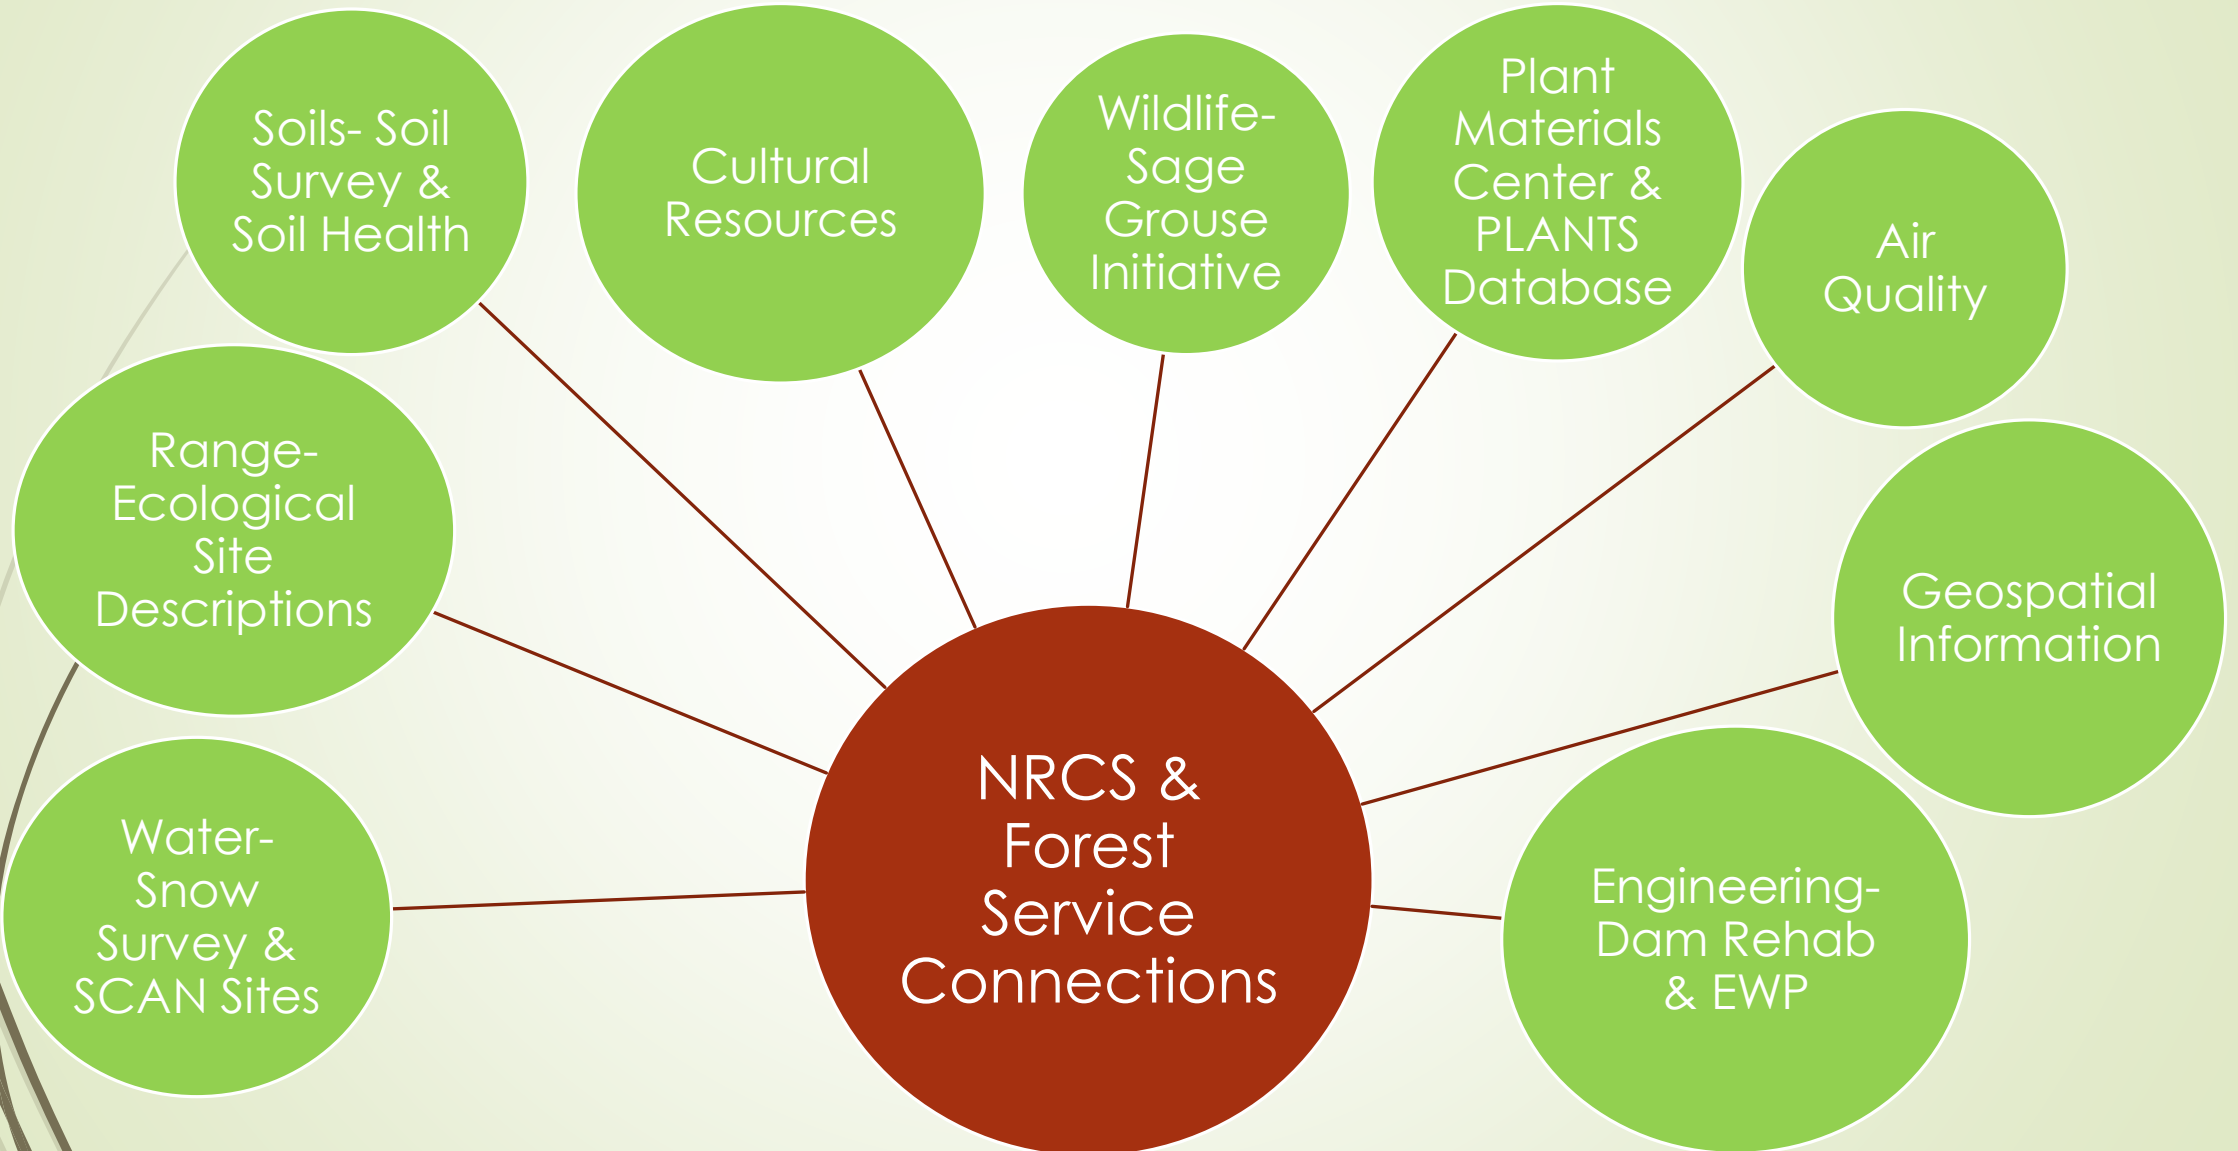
NRCS & Forest Service Connections

Soils- Soil Survey & Soil Health

Cultural Resources

Wildlife- Sage Grouse Initiative

Plant Materials Center & PLANTS Database

Air Quality

Range- Ecological Site Descriptions

Geospatial Information

Water- Snow Survey & SCAN Sites

Engineering- Dam Rehab & EWP